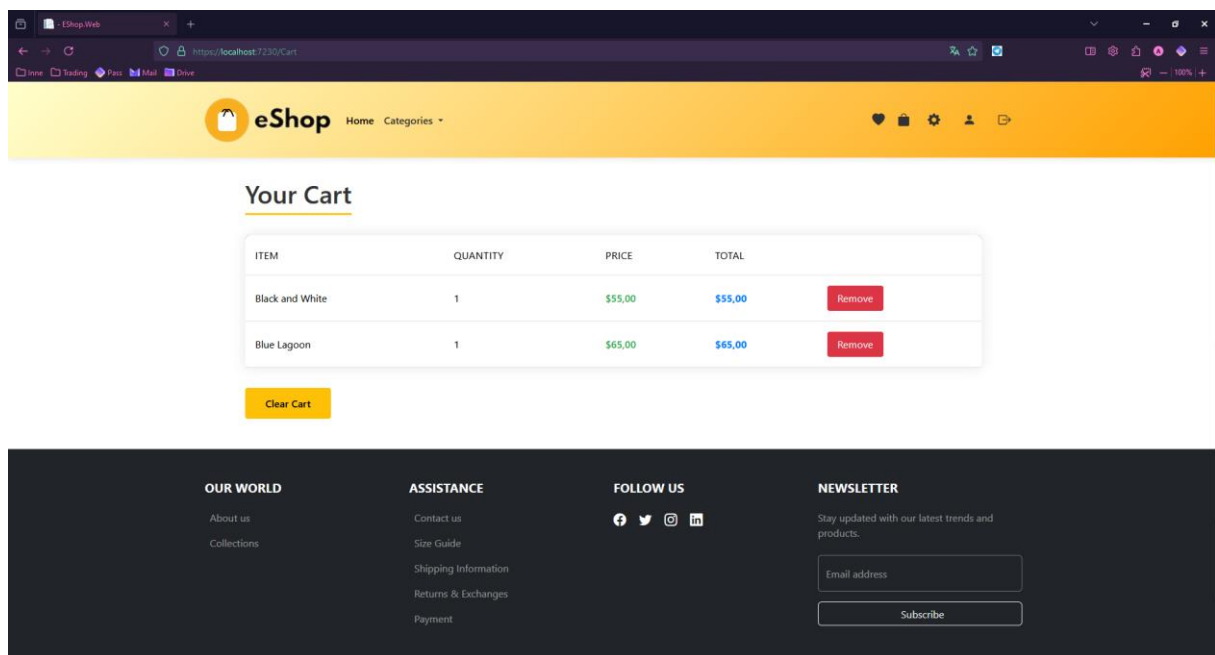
- EShop.Web

https://localhost:7230/Cart

Inne Trading Pass Mail Drive

100%

eShop Home Categories

Your Cart

| ITEM | QUANTITY | PRICE | TOTAL | |
|---|---|---|---|---|
| Black and White | 1 | $55,00 | $55,00 | Remove |
| Blue Lagoon | 1 | $65,00 | $65,00 | Remove |

Clear Cart

OUR WORLD

About us

Collections

ASSISTANCE

Contact us

Size Guide

Shipping Information

Returns & Exchanges

Payment

FOLLOW US

NEWSLETTER

Stay updated with our latest trends and products.

Email address

Subscribe